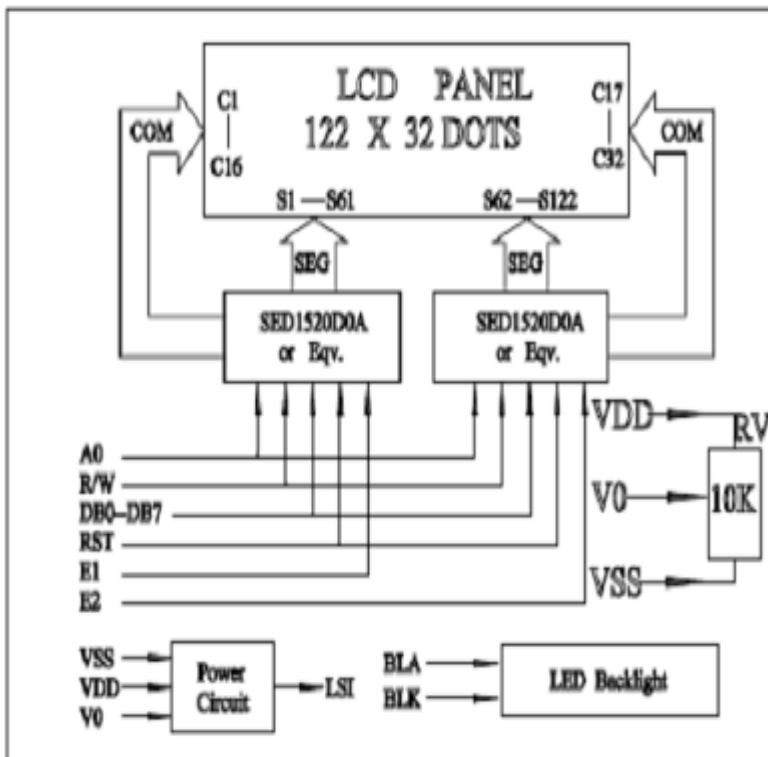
LCD PANEL
122 X 32 DOTS

C1
C16

C17
C32

COM

COM

S1 —S61

S62 —S122

SEG

SEG

SED1520D0A
or Eqv.

SED1520D0A
or Eqv.

A0
R/W
DB0–DB7
RST
E1
E2

VDD
RV
V0
10K
VSS

VSS
VDD
V0
Power
Circuit
LSI

BLA
BLK
LED Backlight